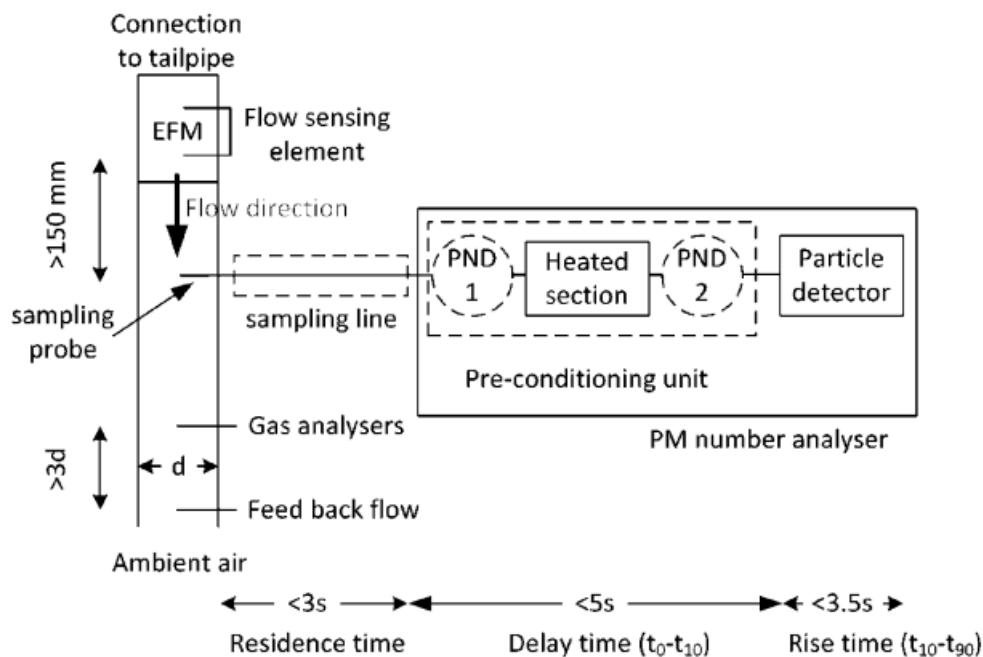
Connection to tailpipe

EFM

Flow sensing element

>150 mm

Flow direction

sampling probe

sampling line

PND 1

Heated section

PND 2

Particle detector

Pre-conditioning unit

PM number analyser

Gas analysers

>3d

d

Feed back flow

Ambient air

<3s

<5s

<3.5s

Residence time

Delay time ($t_0$-$t_{10}$)

Rise time ($t_{10}$-$t_{90}$)